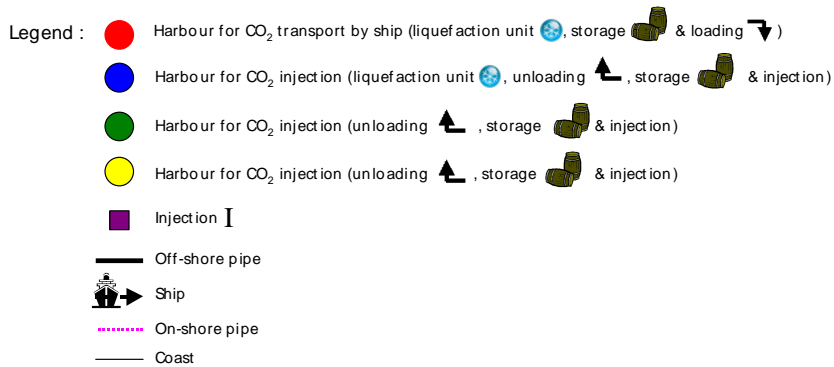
Legend :

Harbour for $CO_2$ transport by ship (liquefaction unit, storage & loading)

Harbour for $CO_2$ injection (liquefaction unit, unloading, storage & injection)

Harbour for $CO_2$ injection (unloading, storage & injection)

Harbour for $CO_2$ injection (unloading, storage & injection)

Injection I

Off-shore pipe

Ship

On-shore pipe

Coast